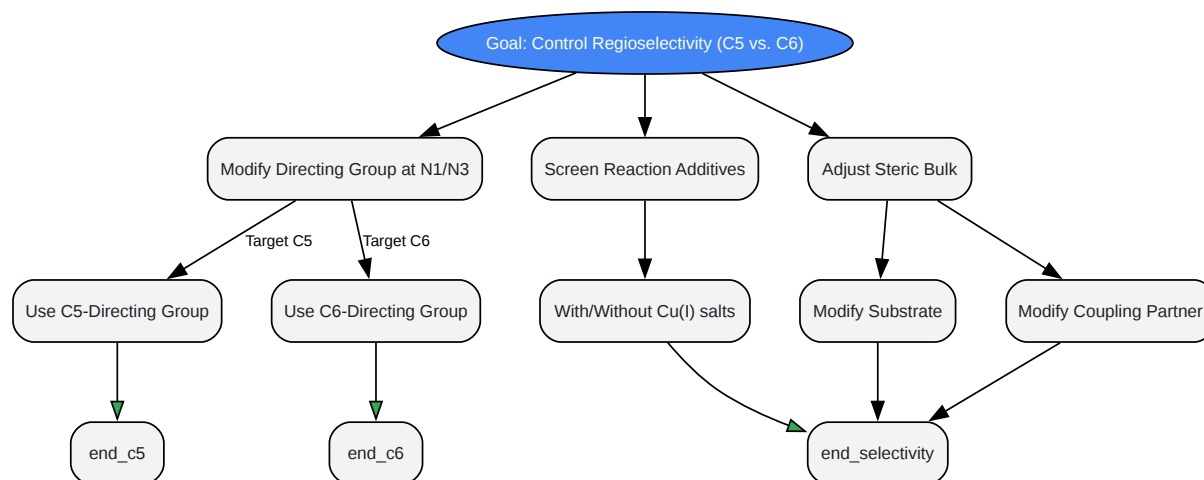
Goal: Control Regioselectivity (C5 vs. C6)

Modify Directing Group at N1/N3

Screen Reaction Additives

Adjust Steric Bulk

Target C5

Target C6

Use C5-Directing Group

Use C6-Directing Group

With/Without Cu(I) salts

Modify Substrate

Modify Coupling Partner

end_c5

end_c6

end_selectivity